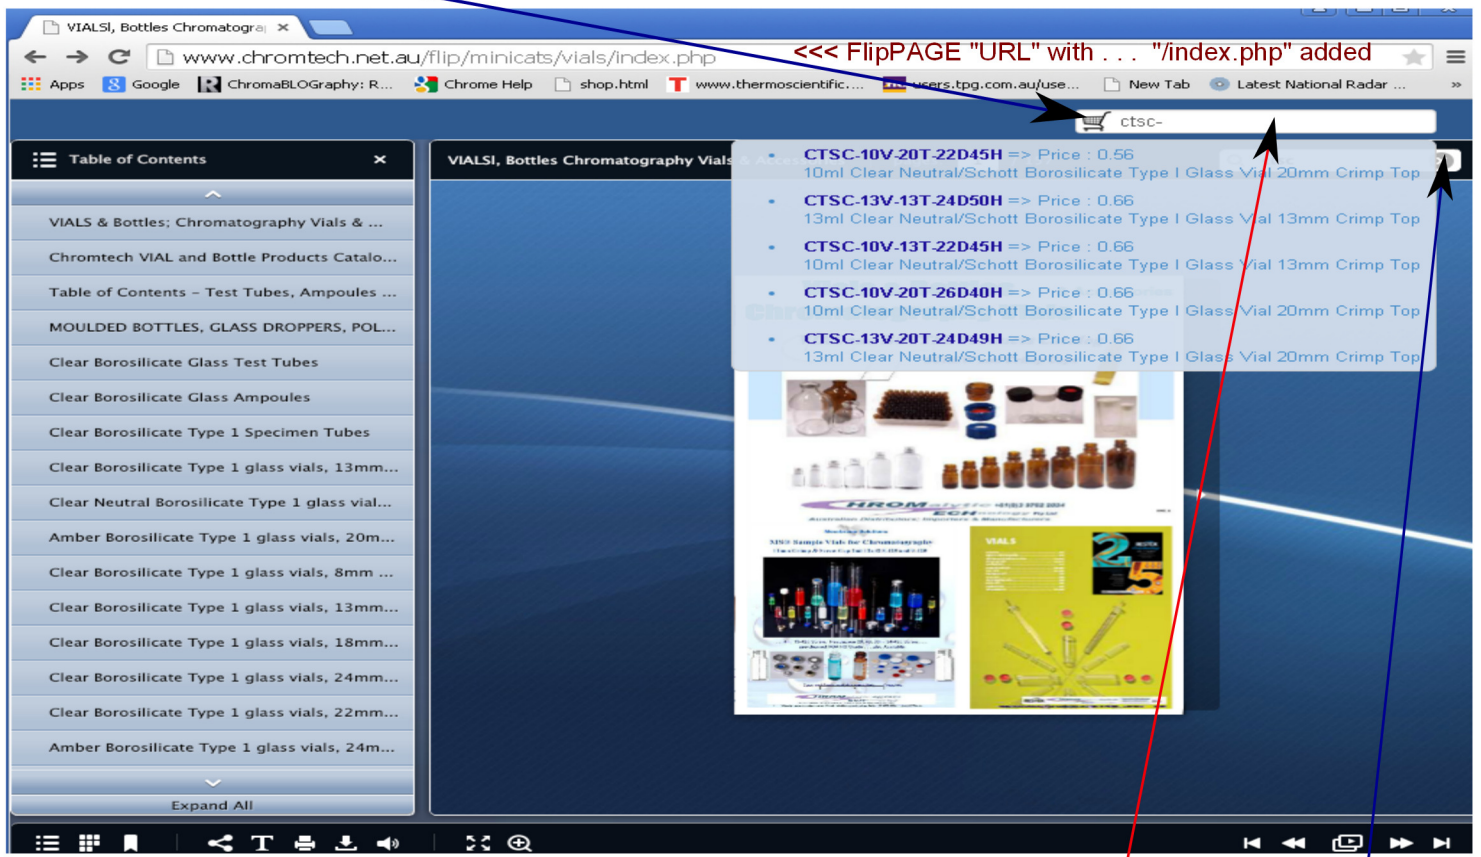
VIALSI, Bottles Chromatogra

www.chromtech.net.au/flip/minicats/vials/index.php

<<< FlipPAGE "URL" with . . . "/index.php" added

Apps | Google | ChromaBLOGraphy: R... | Chrome Help | shop.html | www.thermoscientific.... | users.tpg.com.au/use... | New Tab | Latest National Radar ...

ctsc-

Table of Contents

VIALS & Bottles; Chromatography Vials & ...
Chromtech VIAL and Bottle Products Catalo...
Table of Contents - Test Tubes, Ampoules ...
MOULDED BOTTLES, GLASS DROPPERS, POL...
Clear Borosilicate Glass Test Tubes
Clear Borosilicate Glass Ampoules
Clear Borosilicate Type 1 Specimen Tubes
Clear Borosilicate Type 1 glass vials, 13mm...
Clear Neutral Borosilicate Type 1 glass vial...
Amber Borosilicate Type 1 glass vials, 20m...
Clear Borosilicate Type 1 glass vials, 8mm ...
Clear Borosilicate Type 1 glass vials, 13mm...
Clear Borosilicate Type 1 glass vials, 18mm...
Clear Borosilicate Type 1 glass vials, 24mm...
Clear Borosilicate Type 1 glass vials, 22mm...
Amber Borosilicate Type 1 glass vials, 24m...
Expand All

VIALSI, Bottles Chromatography Vials

CTSC-10V-20T-22D45H => Price : 0.56
10ml Clear Neutral/Schott Borosilicate Type I Glass Vial 20mm Crimp Top
CTSC-13V-13T-24D50H => Price : 0.66
13ml Clear Neutral/Schott Borosilicate Type I Glass Vial 13mm Crimp Top
CTSC-10V-13T-22D45H => Price : 0.66
10ml Clear Neutral/Schott Borosilicate Type I Glass Vial 13mm Crimp Top
CTSC-10V-20T-26D40H => Price : 0.66
10ml Clear Neutral/Schott Borosilicate Type I Glass Vial 20mm Crimp Top
CTSC-13V-20T-24D49H => Price : 0.66
13ml Clear Neutral/Schott Borosilicate Type I Glass Vial 20mm Crimp Top

VIALS